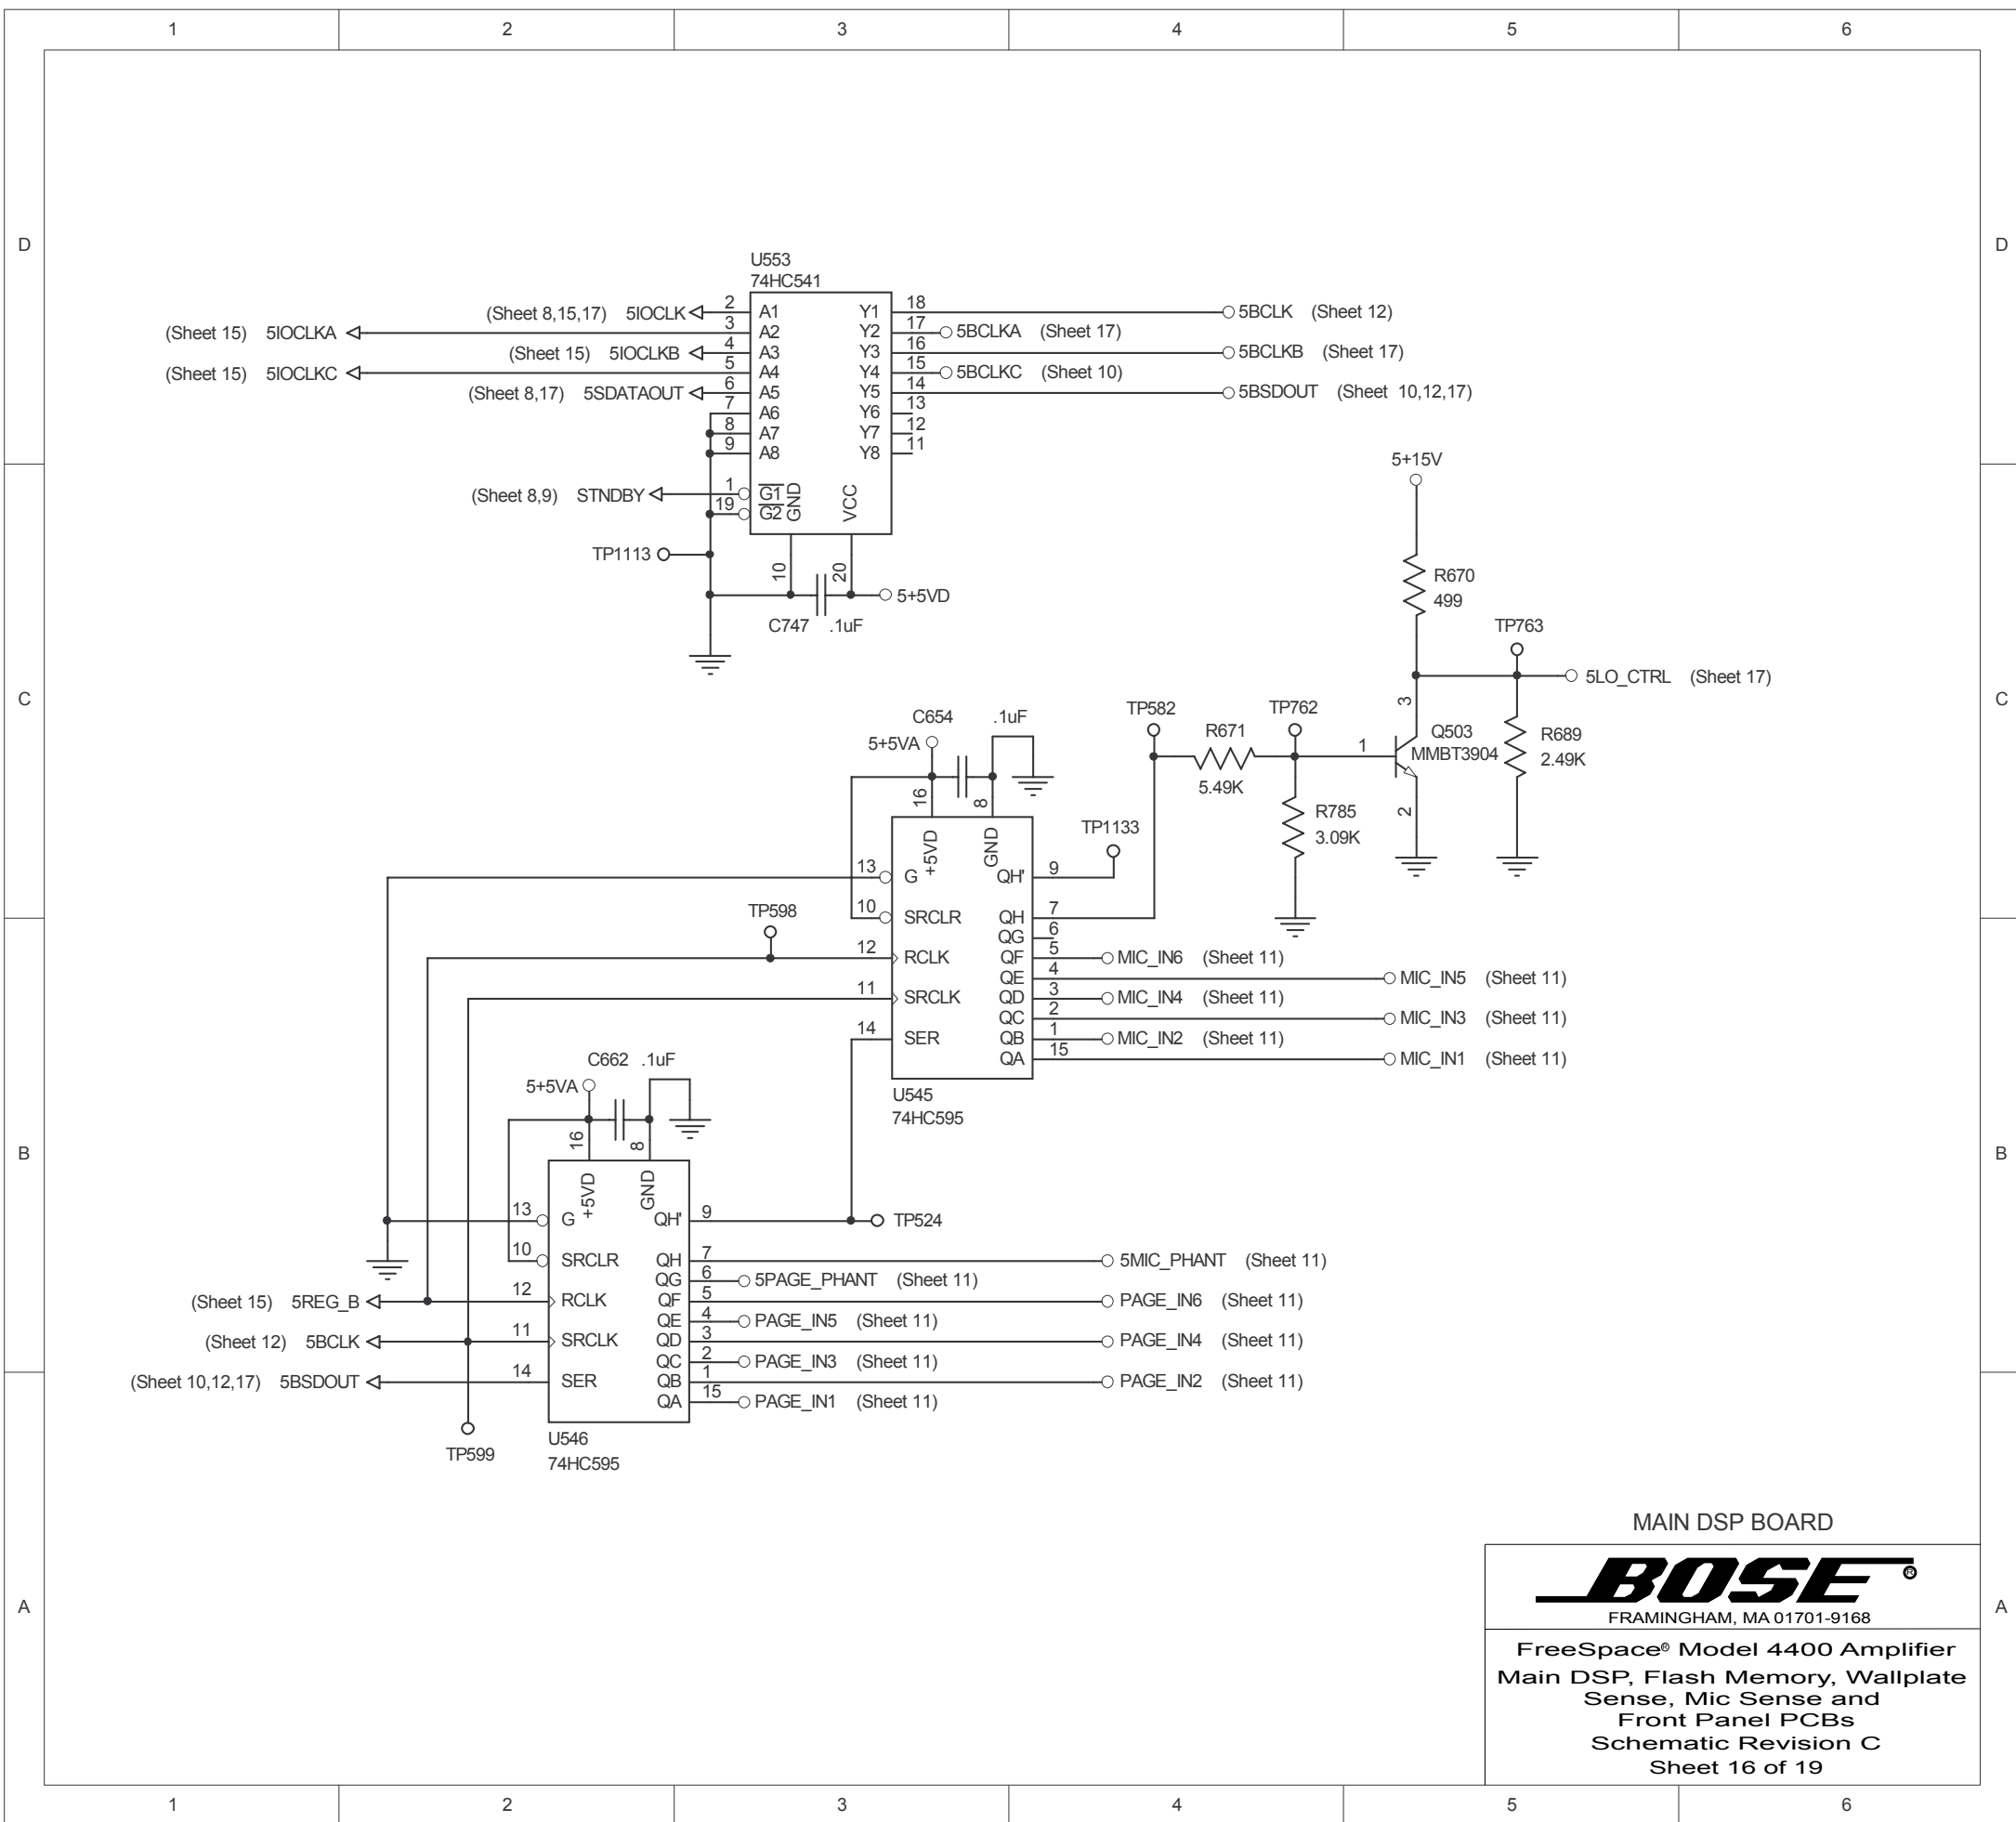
1 2 3 4 5 6

D

U553
74HC541

(Sheet 8,15,17) 5IOCLK 2 A1 Y1 18 5BCLK (Sheet 12)
(Sheet 15) 5IOCLKA 3 A2 Y2 17 5BCLKA (Sheet 17)
(Sheet 15) 5IOCLKB 4 A3 Y3 16 5BCLKB (Sheet 17)
(Sheet 15) 5IOCLKC 5 A4 Y4 15 5BCLKC (Sheet 10)
(Sheet 8,17) 5SDATAOUT 6 A5 Y5 14 5BSDOUT (Sheet 10,12,17)
7 A6 Y6 13
8 A7 Y7 12
9 A8 Y8 11
(Sheet 8,9) STNDBY 1 $\overline{G1}$
19 $\overline{G2}$ GND VCC
TP1113
10 20
5+5VD
C747 .1uF

5+15V
R670
499
TP763
5LO_CTRL (Sheet 17)

C

C654 .1uF
5+5VA
16 8
+5VD GND
TP582 R671 TP762
5.49K
1
3
Q503
MMBT3904
2
R689
2.49K
R785
3.09K
TP1133
13 G QH' 9
10 SRCLR QH 7
TP598
12 RCLK QG 6
QF 5 MIC_IN6 (Sheet 11)
QE 4 MIC_IN5 (Sheet 11)
11 SRCLK QD 3 MIC_IN4 (Sheet 11)
QC 2 MIC_IN3 (Sheet 11)
14 SER QB 1 MIC_IN2 (Sheet 11)
QA 15 MIC_IN1 (Sheet 11)
U545
74HC595

B

C662 .1uF
5+5VA
16 8
+5VD GND
13 G QH' 9 TP524
10 SRCLR QH 7 5MIC_PHANT (Sheet 11)
QG 6 5PAGE_PHANT (Sheet 11)
(Sheet 15) 5REG_B 12 RCLK QF 5 PAGE_IN6 (Sheet 11)
QE 4 PAGE_IN5 (Sheet 11)
(Sheet 12) 5BCLK 11 SRCLK QD 3 PAGE_IN4 (Sheet 11)
QC 2 PAGE_IN3 (Sheet 11)
(Sheet 10,12,17) 5BSDOUT 14 SER QB 1 PAGE_IN2 (Sheet 11)
QA 15 PAGE_IN1 (Sheet 11)
TP599
U546
74HC595

A

MAIN DSP BOARD
BOSE®
FRAMINGHAM, MA 01701-9168
FreeSpace® Model 4400 Amplifier
Main DSP, Flash Memory, Wallplate
Sense, Mic Sense and
Front Panel PCBs
Schematic Revision C
Sheet 16 of 19

1 2 3 4 5 6